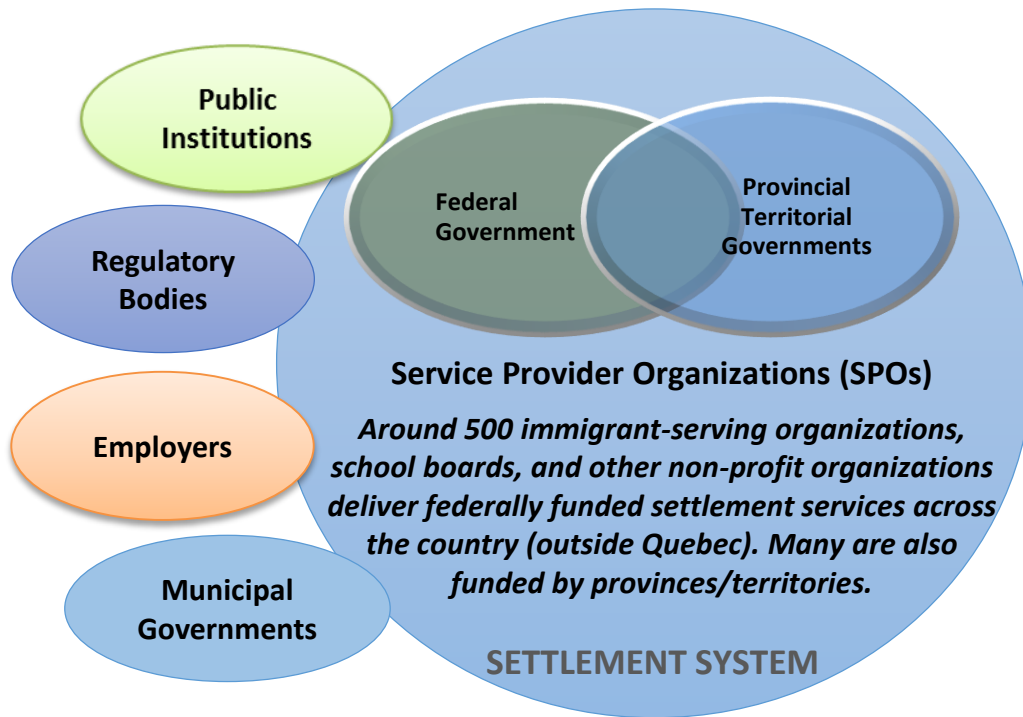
Public Institutions

Regulatory Bodies

Employers

Municipal Governments

Federal Government

Provincial Territorial Governments

Service Provider Organizations (SPOs)

Around 500 immigrant-serving organizations, school boards, and other non-profit organizations deliver federally funded settlement services across the country (outside Quebec). Many are also funded by provinces/territories.

SETTLEMENT SYSTEM